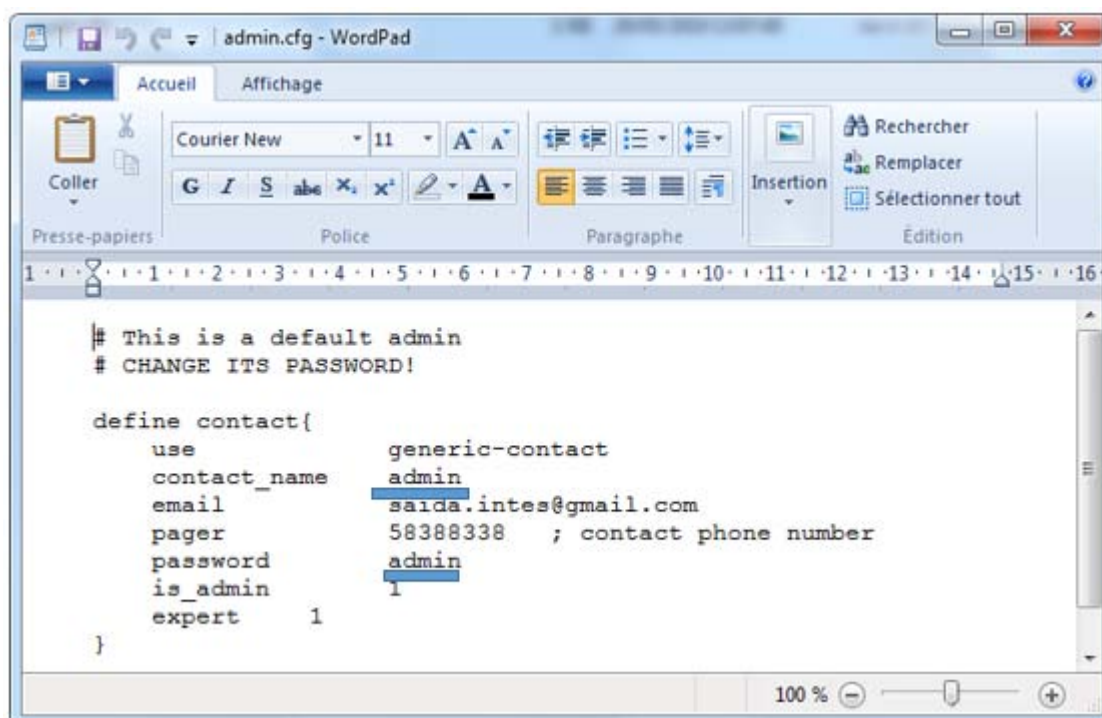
admin.cfg - WordPad

Accueil Affichage

Courier New 11

Coller

Presse-papiers Police Paragraphe Insertion Rechercher Remplacer Sélectionner tout Édition

1 · 1 · 2 · 3 · 4 · 5 · 6 · 7 · 8 · 9 · 10 · 11 · 12 · 13 · 14 · 15 · 16

# This is a default admin
# CHANGE ITS PASSWORD!

define contact{
    use             generic-contact
    contact_name    admin
    email           saida.intes@gmail.com
    pager           58388338   ; contact phone number
    password        admin
    is_admin        1
    expert     1
}

100 %